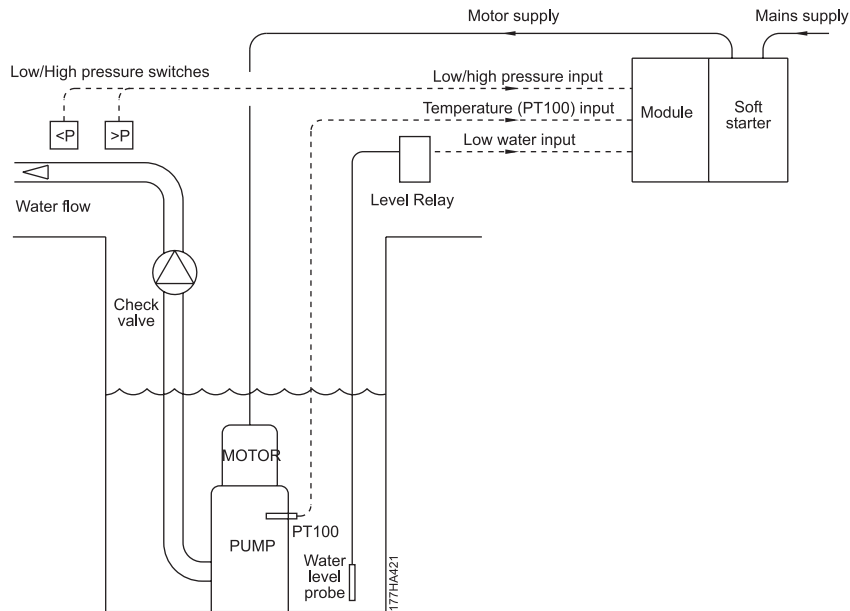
Motor supply

Mains supply

Low/High pressure switches

Low/high pressure input

<P

>P

Module

Soft starter

Temperature (PT100) input

Low water input

Level Relay

Water flow

Check valve

MOTOR

PT100

PUMP

Water level probe

177HA421